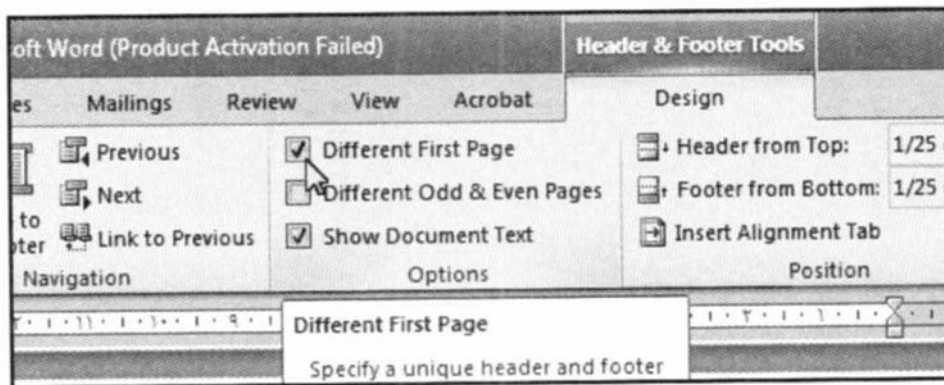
oft Word (Product Activation Failed)

Header & Footer Tools

es Mailings Review View Acrobat Design

Previous
Next
to
oter Link to Previous
Navigation

Different First Page
Different Odd & Even Pages
Show Document Text
Options

Header from Top: 1/25
Footer from Bottom: 1/25
Insert Alignment Tab
Position

Different First Page

Specify a unique header and footer